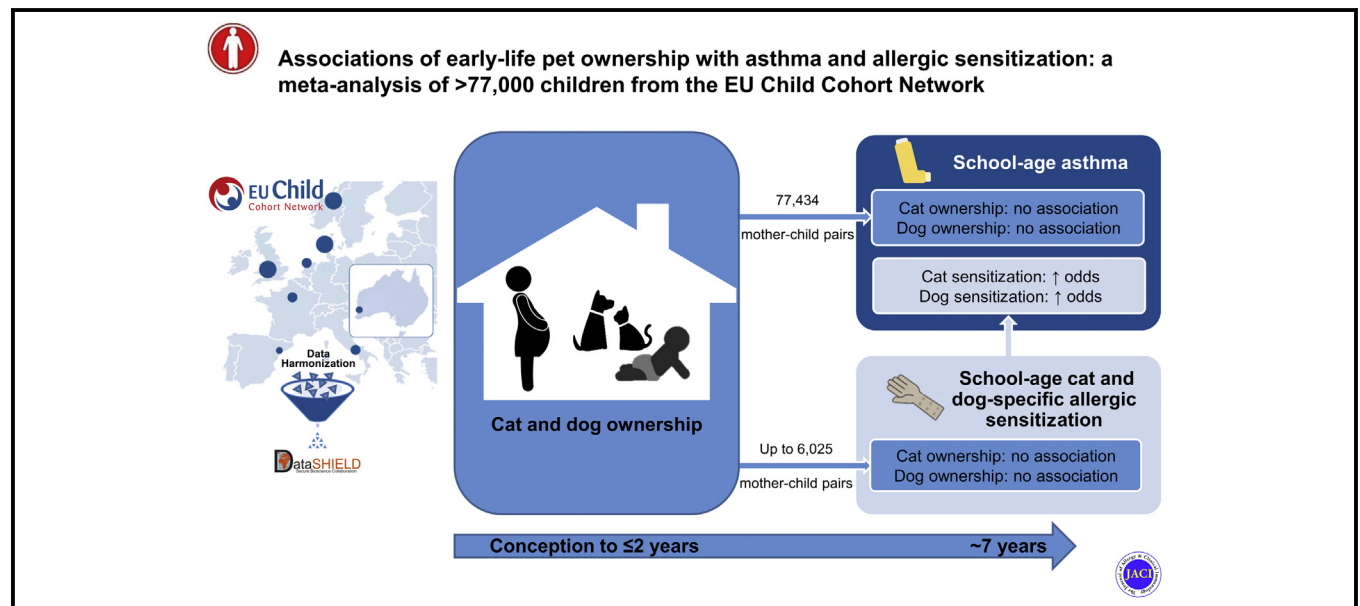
Associations of early-life pet ownership with asthma and allergic sensitization: a meta-analysis of >77,000 children from the EU Child Cohort Network

EU Child
Cohort Network

Data Harmonization

DataSHIELD
Secure Bioscience Collaboration

Cat and dog ownership

77,434
mother-child pairs

School-age asthma

Cat ownership: no association
Dog ownership: no association

Cat sensitization: ↑ odds
Dog sensitization: ↑ odds

Up to 6,025
mother-child pairs

School-age cat and dog-specific allergic sensitization

Cat ownership: no association
Dog ownership: no association

Conception to ≤2 years

~7 years

JACI